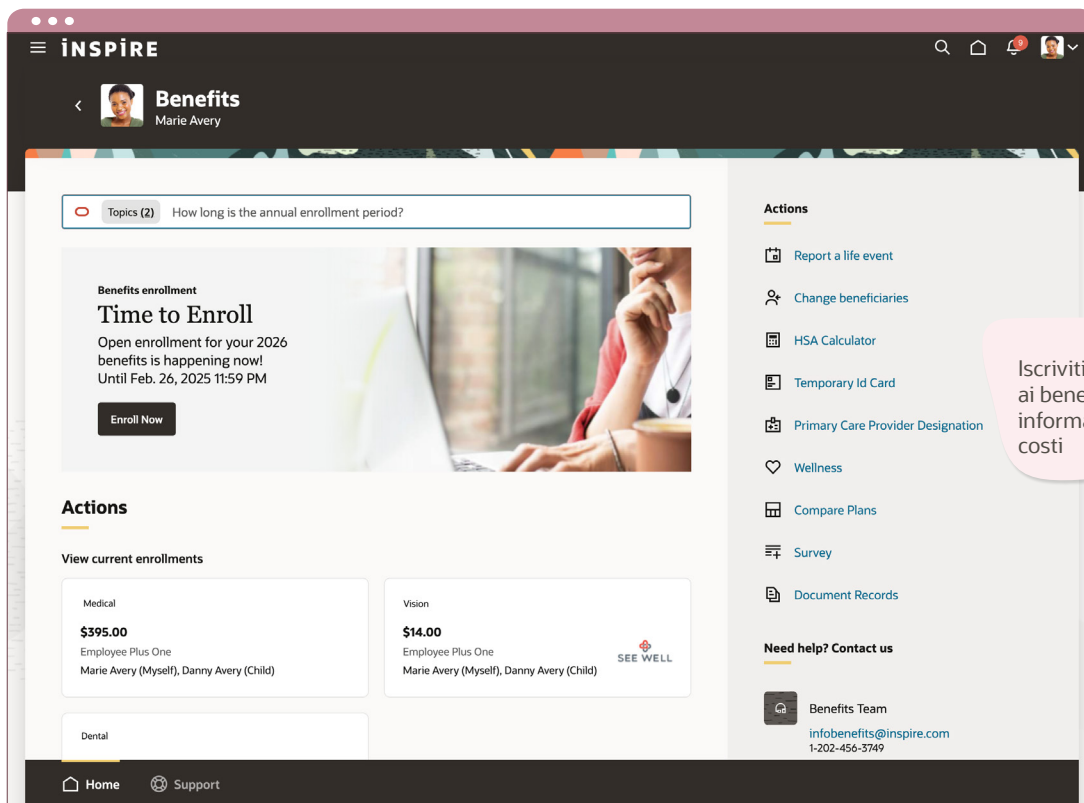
iNSPiRE

9

Benefits
Marie Avery

Topics (2) How long is the annual enrollment period?

Benefits enrollment
Time to Enroll
Open enrollment for your 2026 benefits is happening now!
Until Feb. 26, 2025 11:59 PM

Enroll Now

Actions

View current enrollments

Medical
$395.00
Employee Plus One
Marie Avery (Myself), Danny Avery (Child)

Vision
$14.00
Employee Plus One
Marie Avery (Myself), Danny Avery (Child)
SEE WELL

Dental

Actions
Report a life event
Change beneficiaries
HSA Calculator
Temporary Id Card
Primary Care Provider Designation
Wellness
Compare Plans
Survey
Document Records

Need help? Contact us
Benefits Team
infobenefits@inspire.com
1-202-456-3749

Iscriviti
ai bene
informa
costi

Home Support